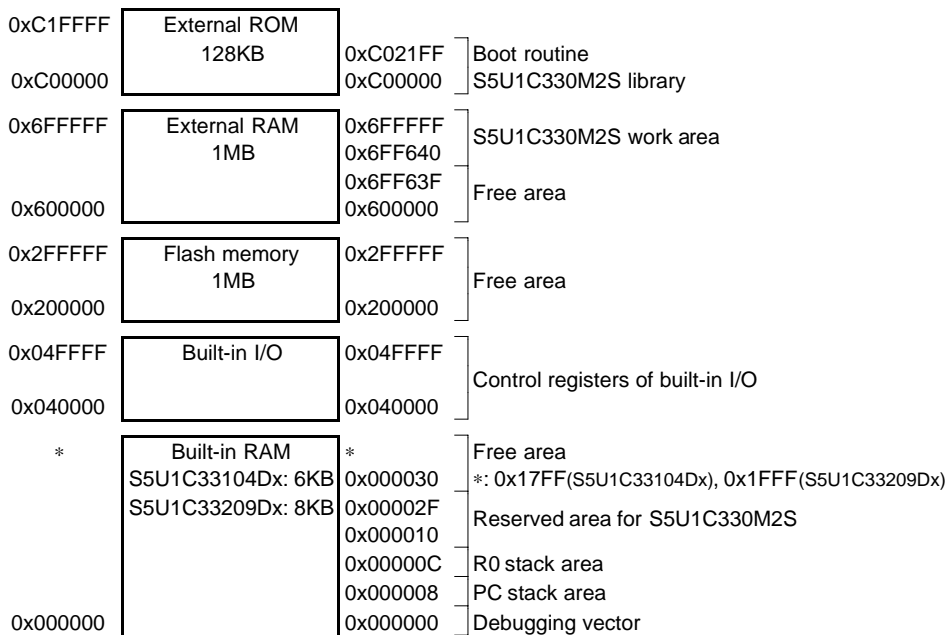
0xC1FFFF
External ROM
128KB
0xC021FF Boot routine
0xC00000
0xC00000 S5U1C330M2S library

0x6FFFFF
External RAM
1MB
0x6FFFFF
0x6FF640 S5U1C330M2S work area
0x6FF63F
0x600000 Free area
0x600000

0x2FFFFF
Flash memory
1MB
0x2FFFFF
Free area
0x200000
0x200000

0x04FFFF
Built-in I/O
0x04FFFF
Control registers of built-in I/O
0x040000
0x040000

∗
Built-in RAM
S5U1C33104Dx: 6KB
S5U1C33209Dx: 8KB
∗
0x000030 Free area
∗: 0x17FF(S5U1C33104Dx), 0x1FFF(S5U1C33209Dx)
0x00002F
0x000010 Reserved area for S5U1C330M2S
0x00000C R0 stack area
0x000008 PC stack area
0x000000
0x000000 Debugging vector